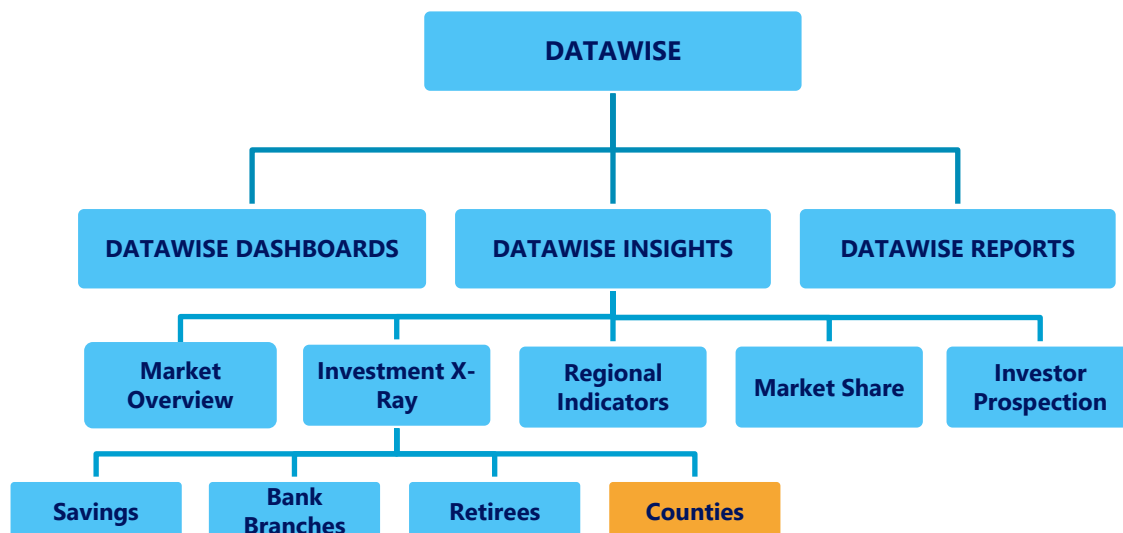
DATAWISE

DATAWISE DASHBOARDS

DATAWISE INSIGHTS

DATAWISE REPORTS

Market Overview

Investment X-Ray

Regional Indicators

Market Share

Investor Prospection

Savings

Bank Branches

Retirees

Counties